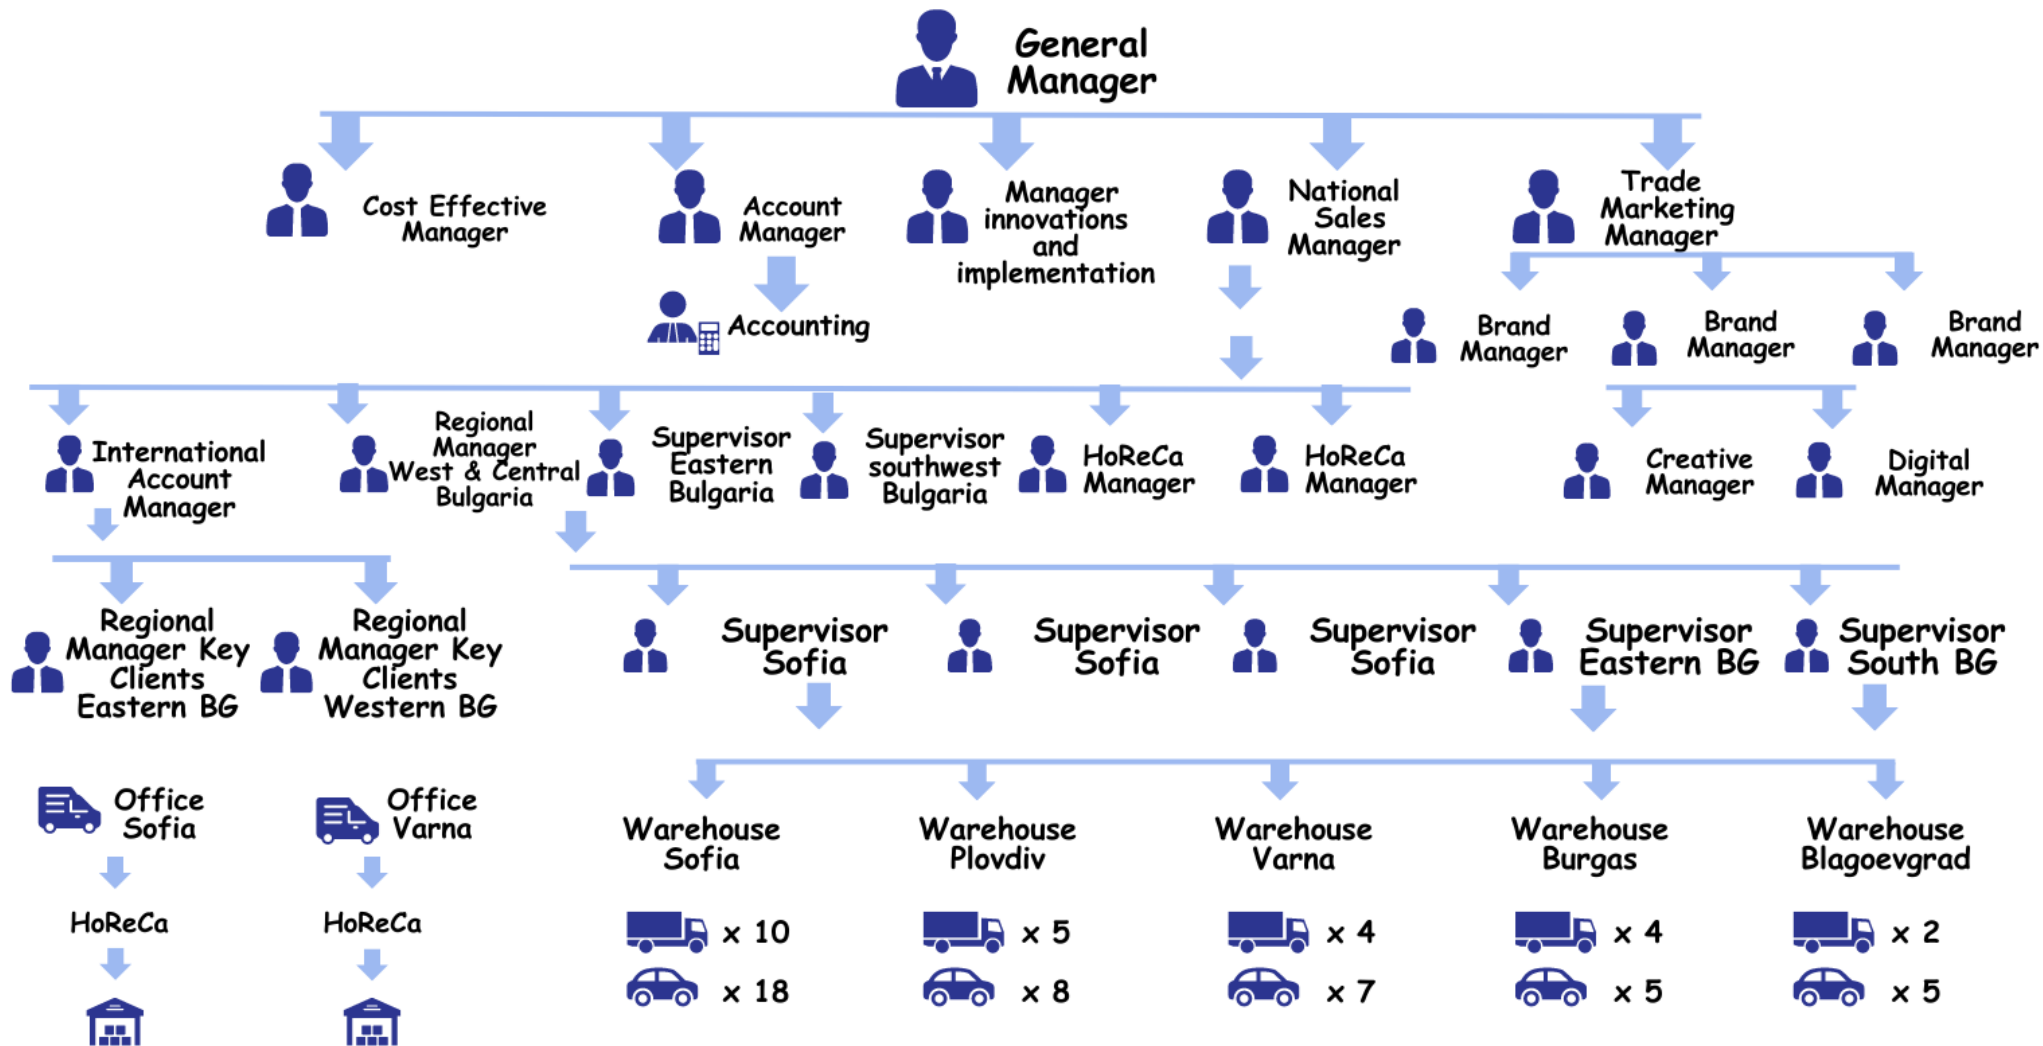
General Manager

Cost Effective Manager

Account Manager

Accounting

Manager innovations and implementation

National Sales Manager

Trade Marketing Manager

Brand Manager

Brand Manager

Brand Manager

International Account Manager

Regional Manager West & Central Bulgaria

Supervisor Eastern Bulgaria

Supervisor southwest Bulgaria

HoReCa Manager

HoReCa Manager

Creative Manager

Digital Manager

Regional Manager Key Clients Eastern BG

Regional Manager Key Clients Western BG

Supervisor Sofia

Supervisor Sofia

Supervisor Sofia

Supervisor Eastern BG

Supervisor South BG

Office Sofia

HoReCa

Office Varna

HoReCa

Warehouse Sofia

× 10

× 18

Warehouse Plovdiv

× 5

× 8

Warehouse Varna

× 4

× 7

Warehouse Burgas

× 4

× 5

Warehouse Blagoevgrad

× 2

× 5